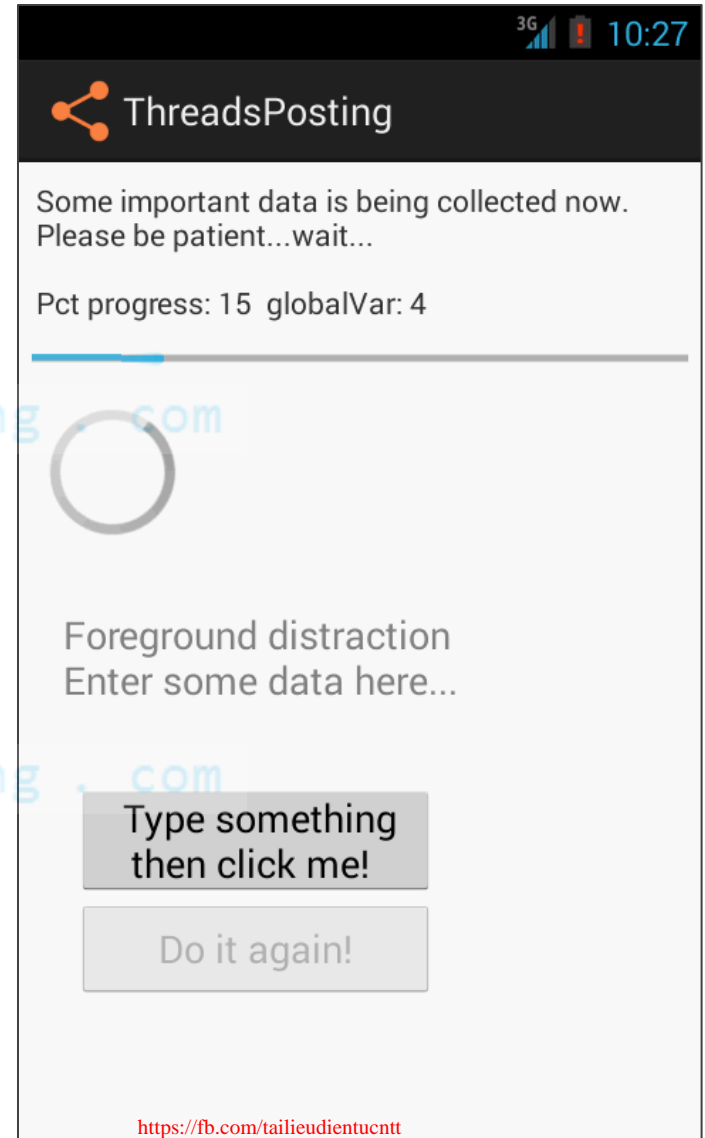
3G 10:27

ThreadsPosting

Some important data is being collected now. Please be patient...wait...

Pct progress: 15 globalVar: 4

g . com

Foreground distraction
Enter some data here...

g . com

Type something then click me!

Do it again!

https://fb.com/tailieudientucntt